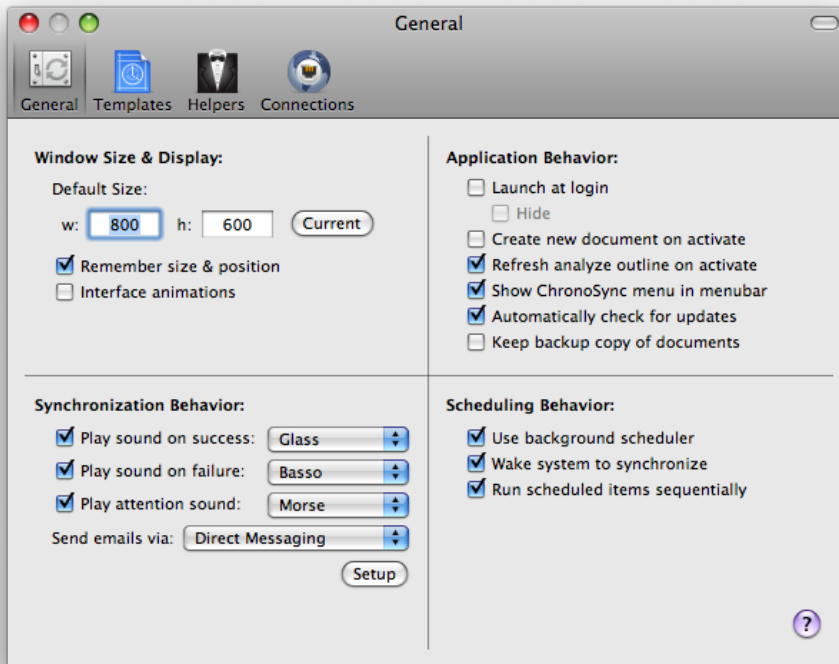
General

General Templates Helpers Connections

Window Size & Display:

Default Size:

w: 800 h: 600 Current

Remember size & position

Interface animations

Application Behavior:

Launch at login

Hide

Create new document on activate

Refresh analyze outline on activate

Show ChronoSync menu in menubar

Automatically check for updates

Keep backup copy of documents

Synchronization Behavior:

Play sound on success: Glass

Play sound on failure: Basso

Play attention sound: Morse

Send emails via: Direct Messaging

Setup

Scheduling Behavior:

Use background scheduler

Wake system to synchronize

Run scheduled items sequentially

?